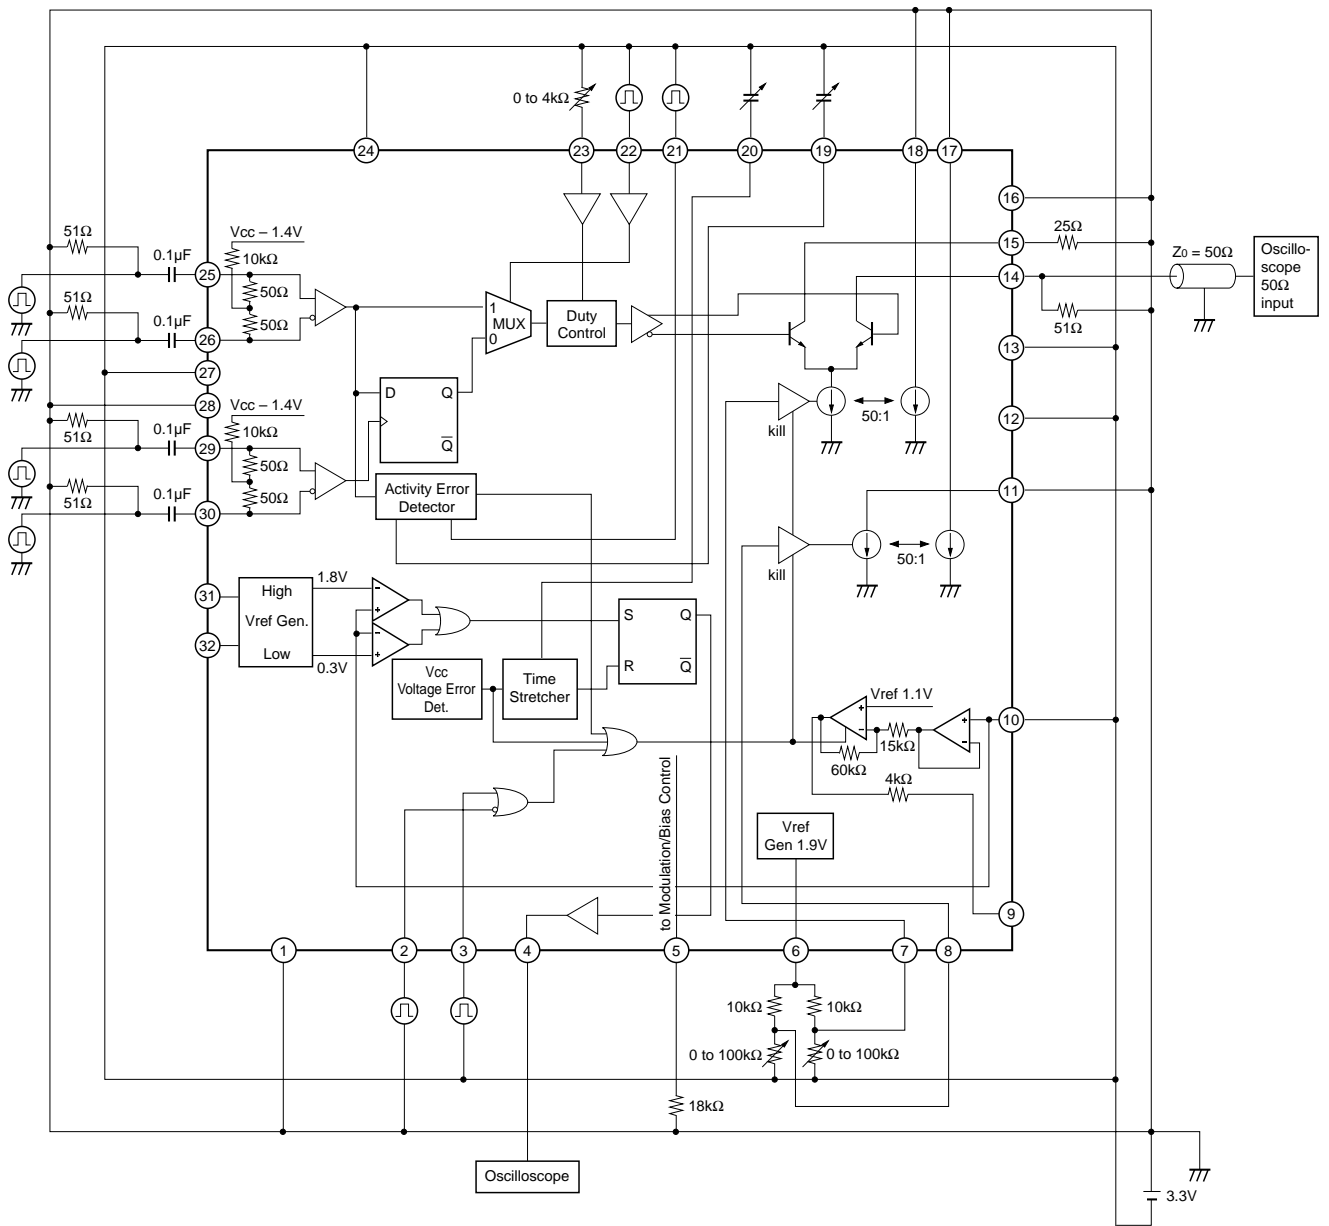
0 to 4kΩ

24 23 22 21 20 19 18 17

16

25Ω

15

Z0 = 50Ω

Oscilloscope 50Ω input

14

51Ω

13

12

11

10

9

51Ω

0.1μF

25

Vcc – 1.4V

10kΩ

50Ω

50Ω

51Ω

0.1μF

26

27

28

Vcc – 1.4V

10kΩ

51Ω

0.1μF

29

50Ω

50Ω

51Ω

0.1μF

30

31

32

1 MUX 0

Duty Control

D Q $\overline{Q}$

Activity Error Detector

kill

50:1

kill

50:1

High Vref Gen. Low

1.8V

0.3V

S Q R $\overline{Q}$

Vcc Voltage Error Det.

Time Stretcher

Vref 1.1V

15kΩ

60kΩ

4kΩ

to Modulation/Bias Control

Vref Gen 1.9V

1 2 3 4 5 6 7 8

10kΩ

10kΩ

0 to 100kΩ

0 to 100kΩ

18kΩ

Oscilloscope

3.3V